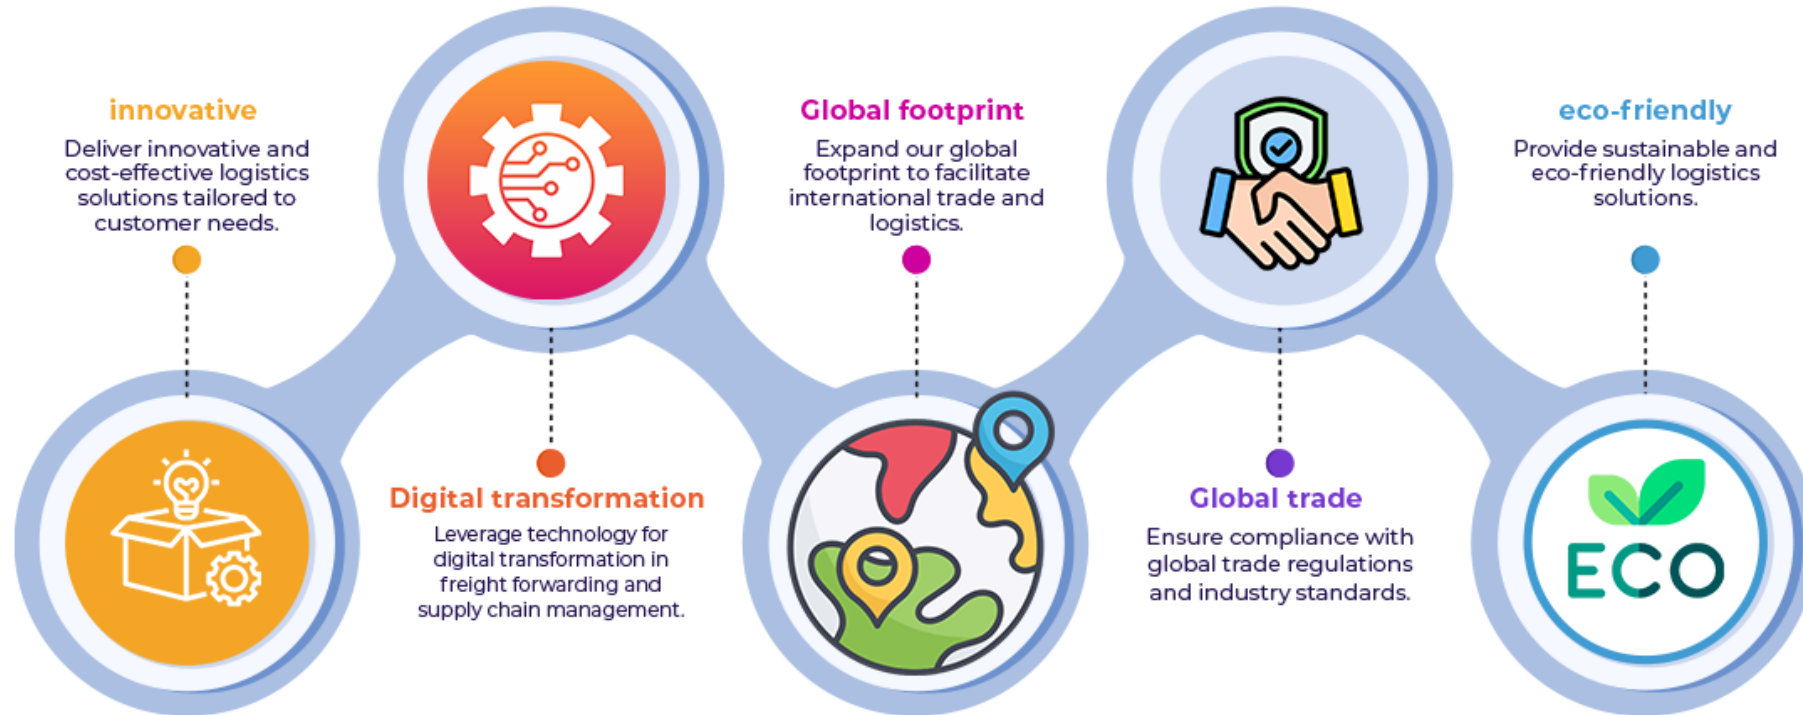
innovative

Deliver innovative and cost-effective logistics solutions tailored to customer needs.

Digital transformation

Leverage technology for digital transformation in freight forwarding and supply chain management.

Global footprint

Expand our global footprint to facilitate international trade and logistics.

Global trade

Ensure compliance with global trade regulations and industry standards.

eco-friendly

Provide sustainable and eco-friendly logistics solutions.

ECO